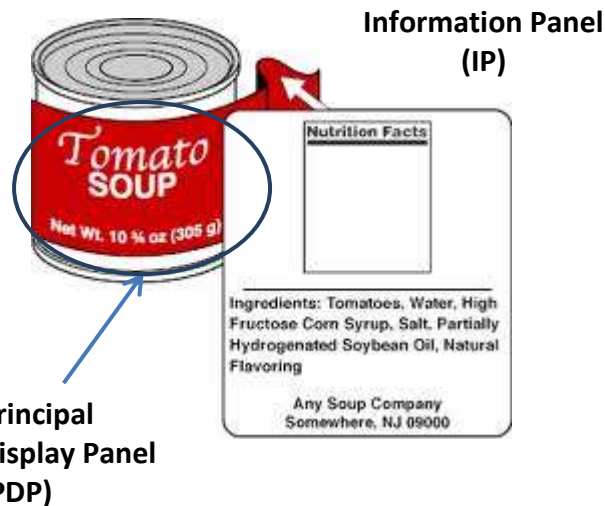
Information Panel (IP)

Tomato SOUP

Net Wt. 10 ¾ oz (305 g)

Nutrition Facts

Ingredients: Tomatoes, Water, High Fructose Corn Syrup, Salt, Partially Hydrogenated Soybean Oil, Natural Flavoring

Any Soup Company Somewhere, NJ 09000

rincipal isplay Panel PDP)